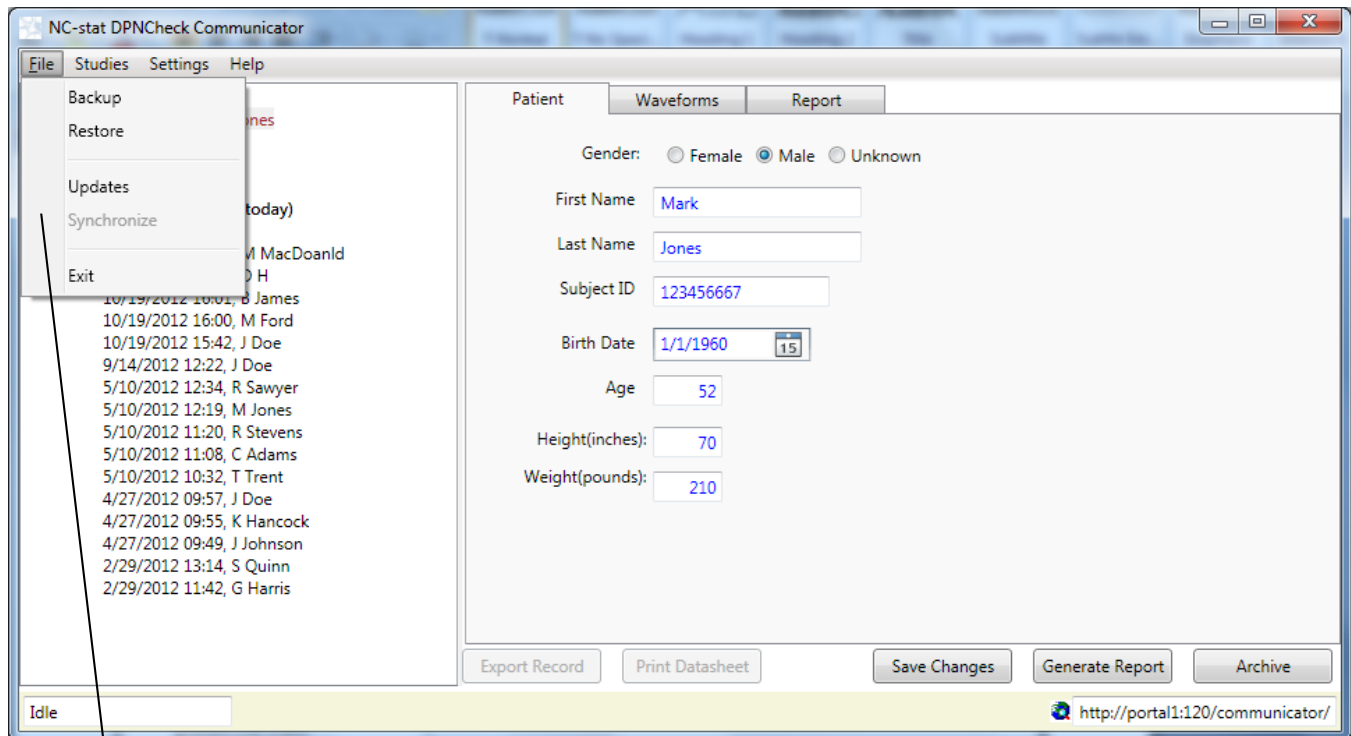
NC-stat DPNCheck Communicator

File Studies Settings Help

Backup
Restore
Updates
Synchronize
Exit

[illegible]ones
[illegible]today)
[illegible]M MacDoanld
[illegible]D H
10/19/2012 16:01, B James
10/19/2012 16:00, M Ford
10/19/2012 15:42, J Doe
9/14/2012 12:22, J Doe
5/10/2012 12:34, R Sawyer
5/10/2012 12:19, M Jones
5/10/2012 11:20, R Stevens
5/10/2012 11:08, C Adams
5/10/2012 10:32, T Trent
4/27/2012 09:57, J Doe
4/27/2012 09:55, K Hancock
4/27/2012 09:49, J Johnson
2/29/2012 13:14, S Quinn
2/29/2012 11:42, G Harris

Patient Waveforms Report

Gender: Female Male Unknown
First Name Mark
Last Name Jones
Subject ID 123456667
Birth Date 1/1/1960 15
Age 52
Height(inches): 70
Weight(pounds): 210

Export Record Print Datasheet Save Changes Generate Report Archive

Idle
http://portal1:120/communicator/